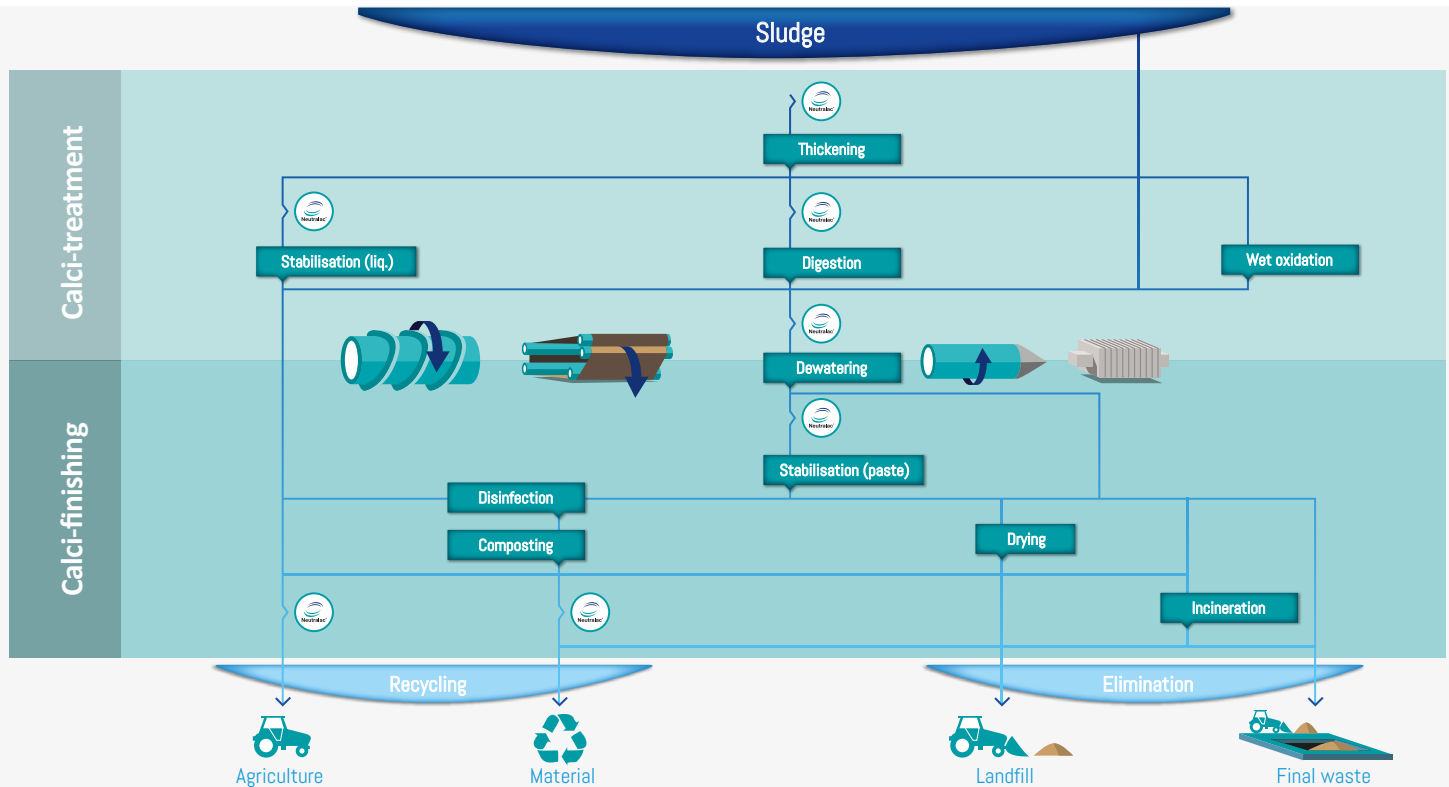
Sludge

Calci-treatment

Calci-finishing

Neutralac

Thickening

Neutralac

Stabilisation (liq.)

Neutralac

Digestion

Wet oxidation

Neutralac

Dewatering

Neutralac

Stabilisation (paste)

Disinfection

Composting

Drying

Incineration

Neutralac

Neutralac

Recycling

Elimination

Agriculture

Material

Landfill

Final waste